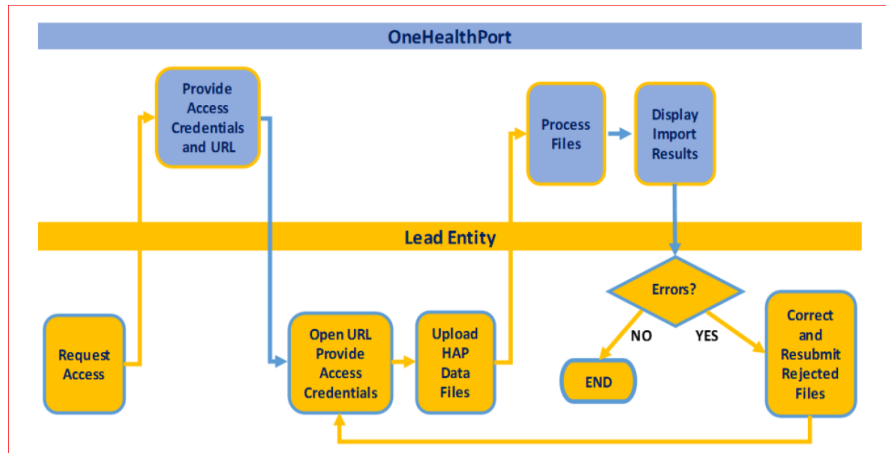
OneHealthPort

Provide Access Credentials and URL

Process Files

Display Import Results

Lead Entity

Errors?

NO

YES

Request Access

Open URL Provide Access Credentials

Upload HAP Data Files

END

Correct and Resubmit Rejected Files